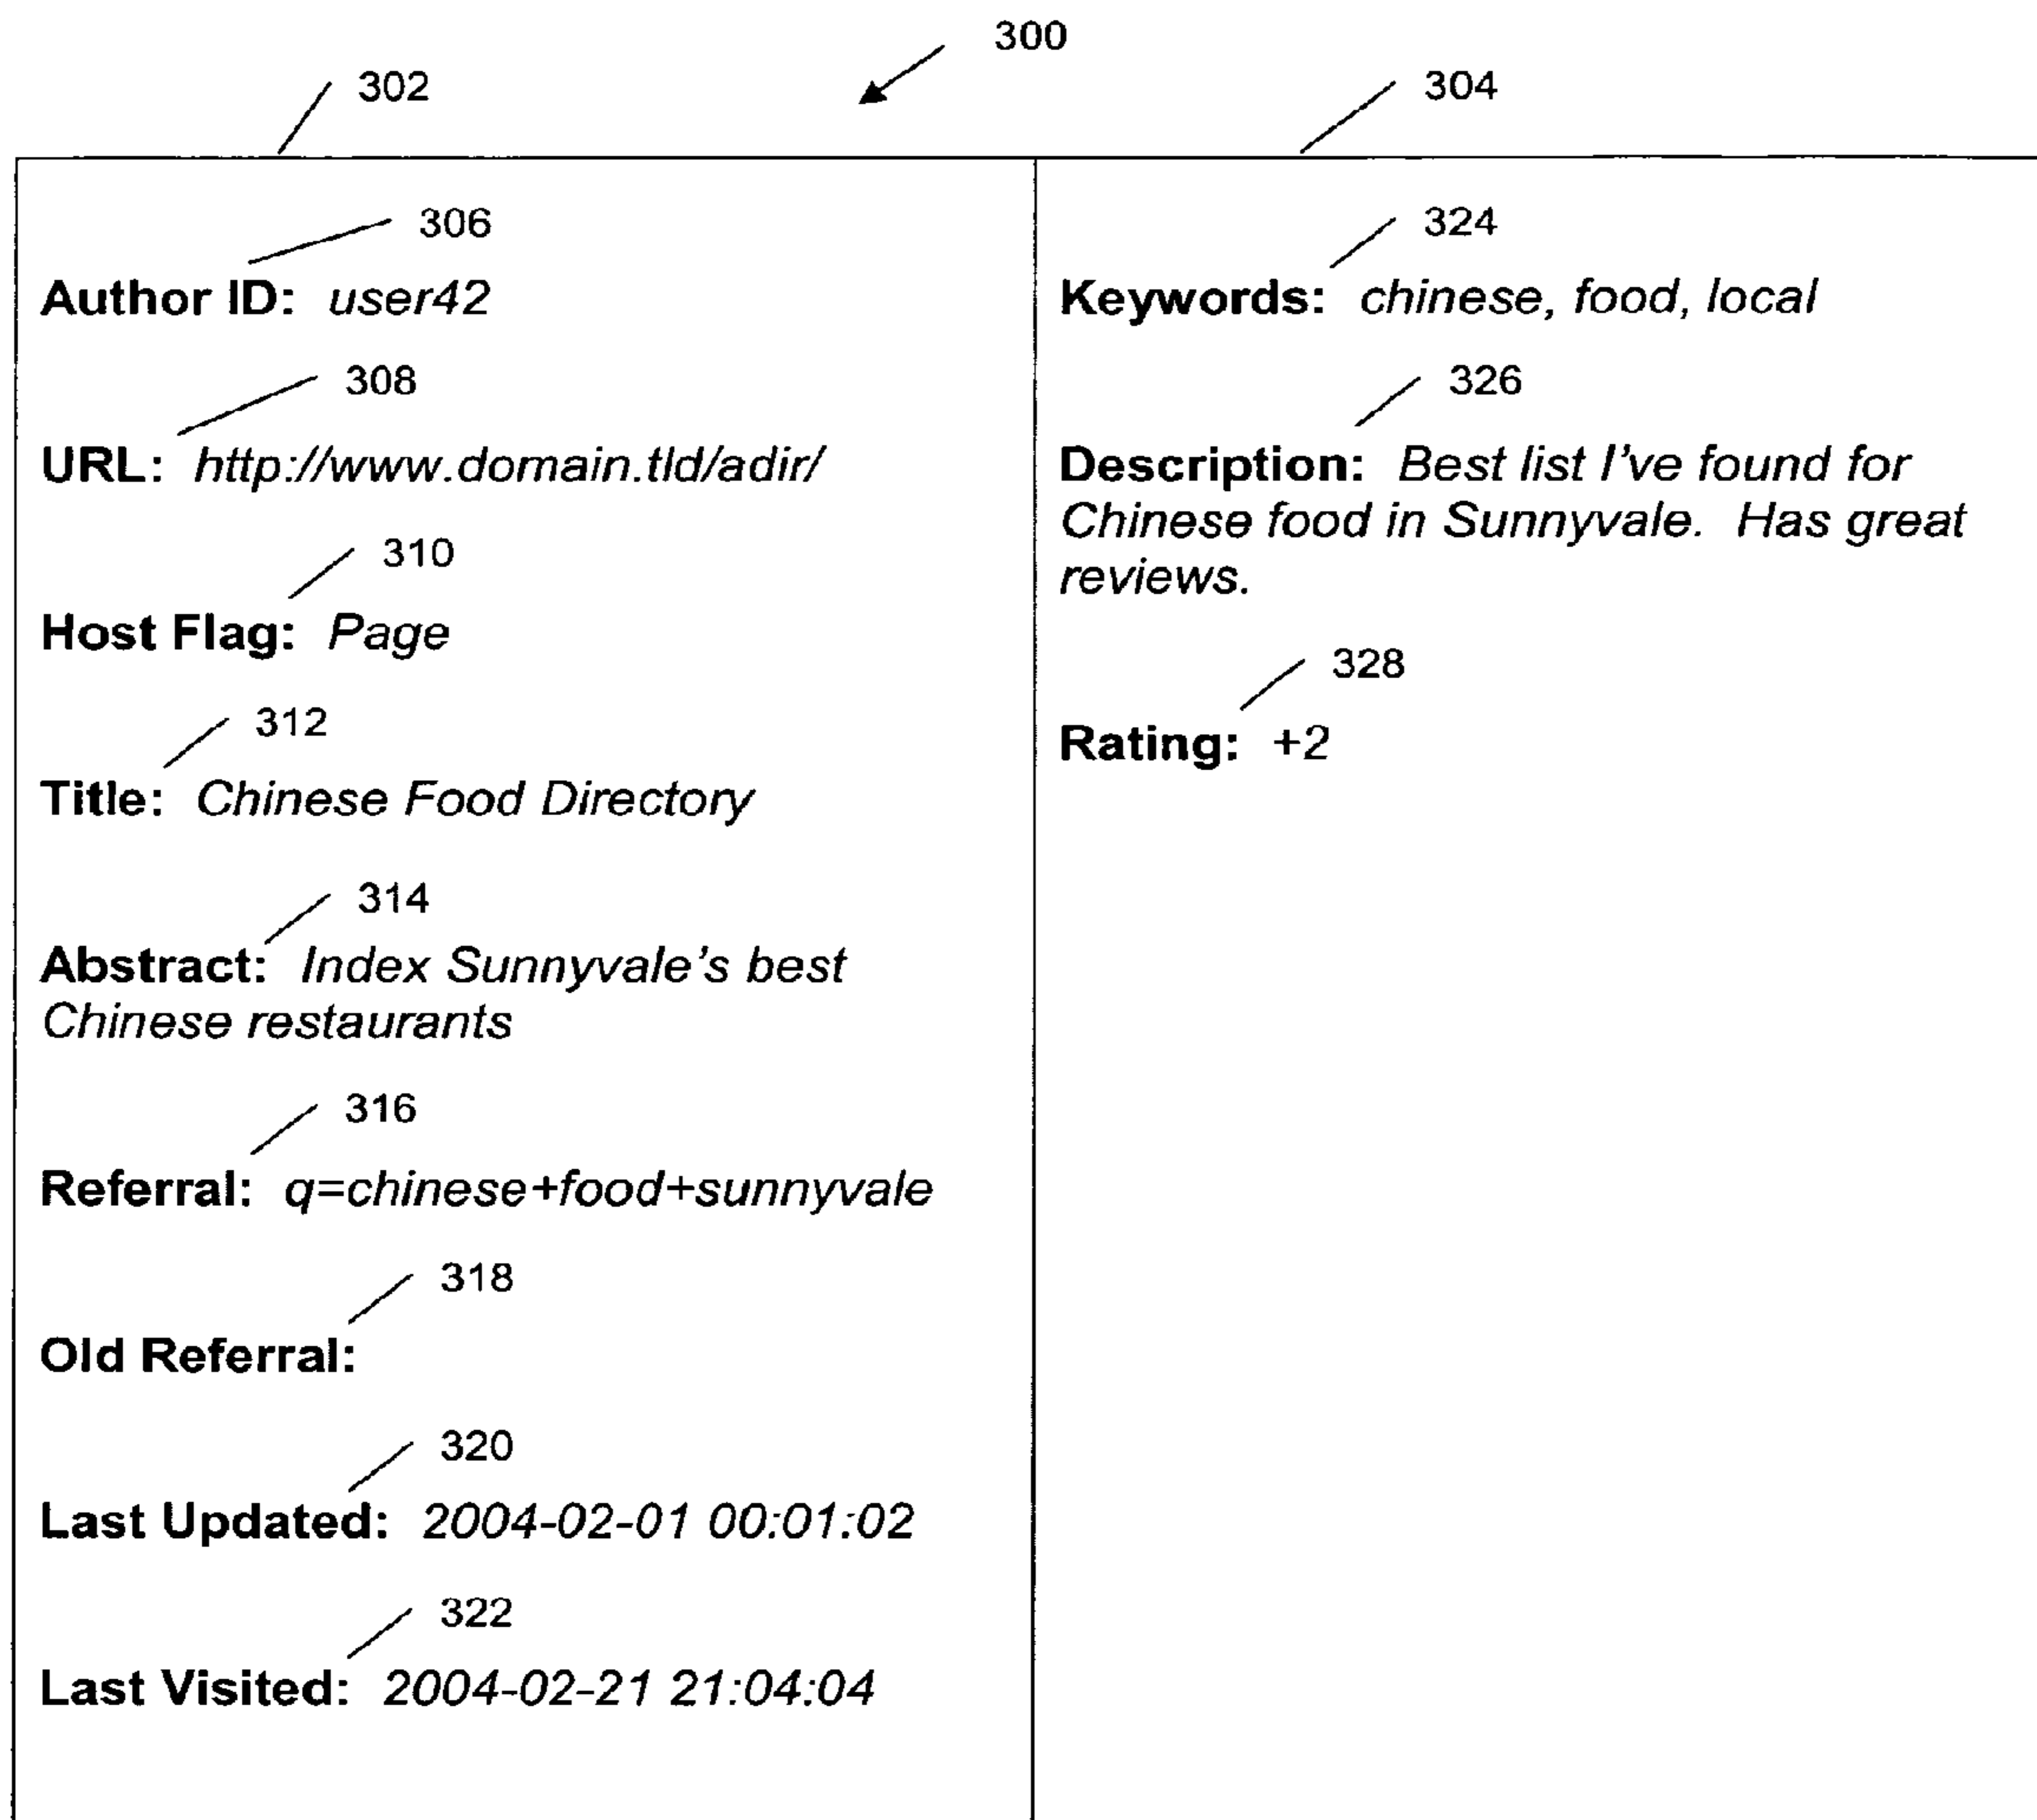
300

302

304

306

Author ID: user42

308

URL: http://www.domain.tld/adir/

310

Host Flag: Page

312

Title: Chinese Food Directory

314

Abstract: Index Sunnyvale's best Chinese restaurants

316

Referral: q=chinese+food+sunnyvale

318

Old Referral:

320

Last Updated: 2004-02-01 00:01:02

322

Last Visited: 2004-02-21 21:04:04

324

Keywords: chinese, food, local

326

Description: Best list I've found for Chinese food in Sunnyvale. Has great reviews.

328

Rating: +2